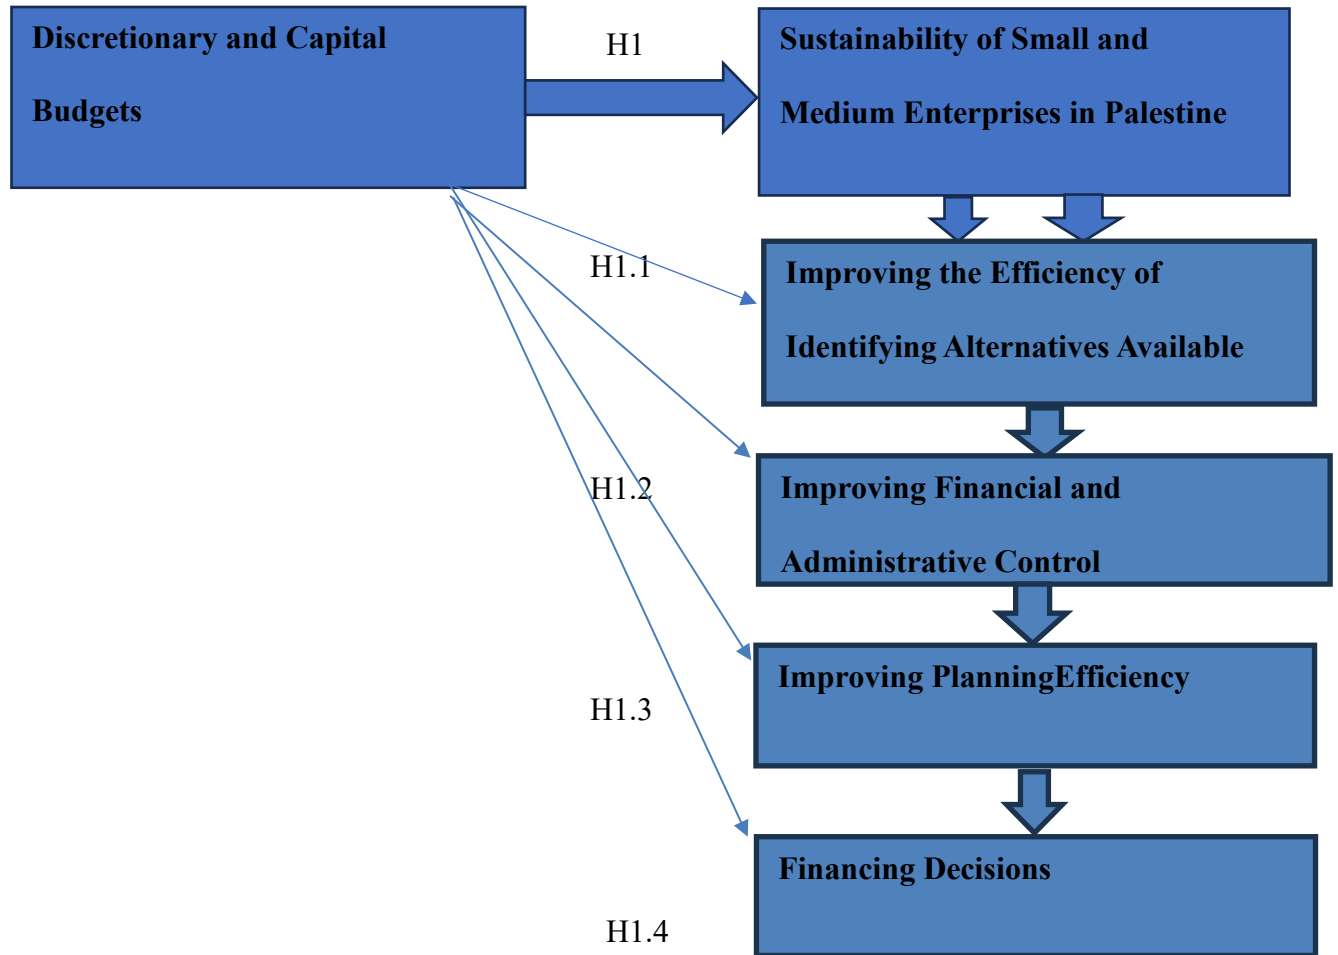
Discretionary and Capital Budgets

H1

Sustainability of Small and Medium Enterprises in Palestine

H1.1

Improving the Efficiency of Identifying Alternatives Available

H1.2

Improving Financial and Administrative Control

Improving PlanningEfficiency

H1.3

Financing Decisions

H1.4